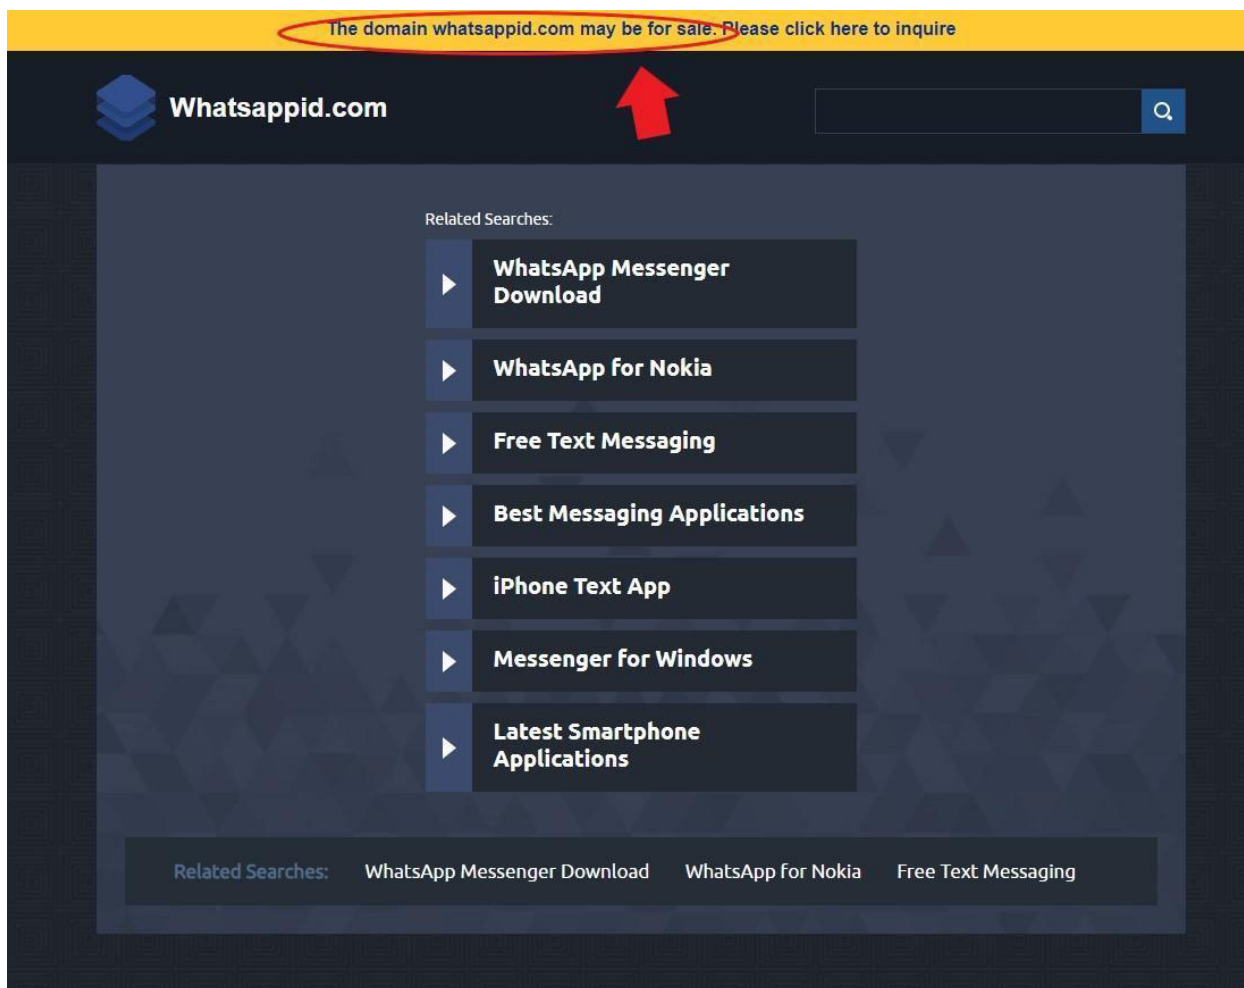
The domain whatsappid.com may be for sale. Please click here to inquire

Whatsappid.com

Related Searches:

WhatsApp Messenger Download

WhatsApp for Nokia

Free Text Messaging

Best Messaging Applications

iPhone Text App

Messenger for Windows

Latest Smartphone Applications

Related Searches: WhatsApp Messenger Download WhatsApp for Nokia Free Text Messaging